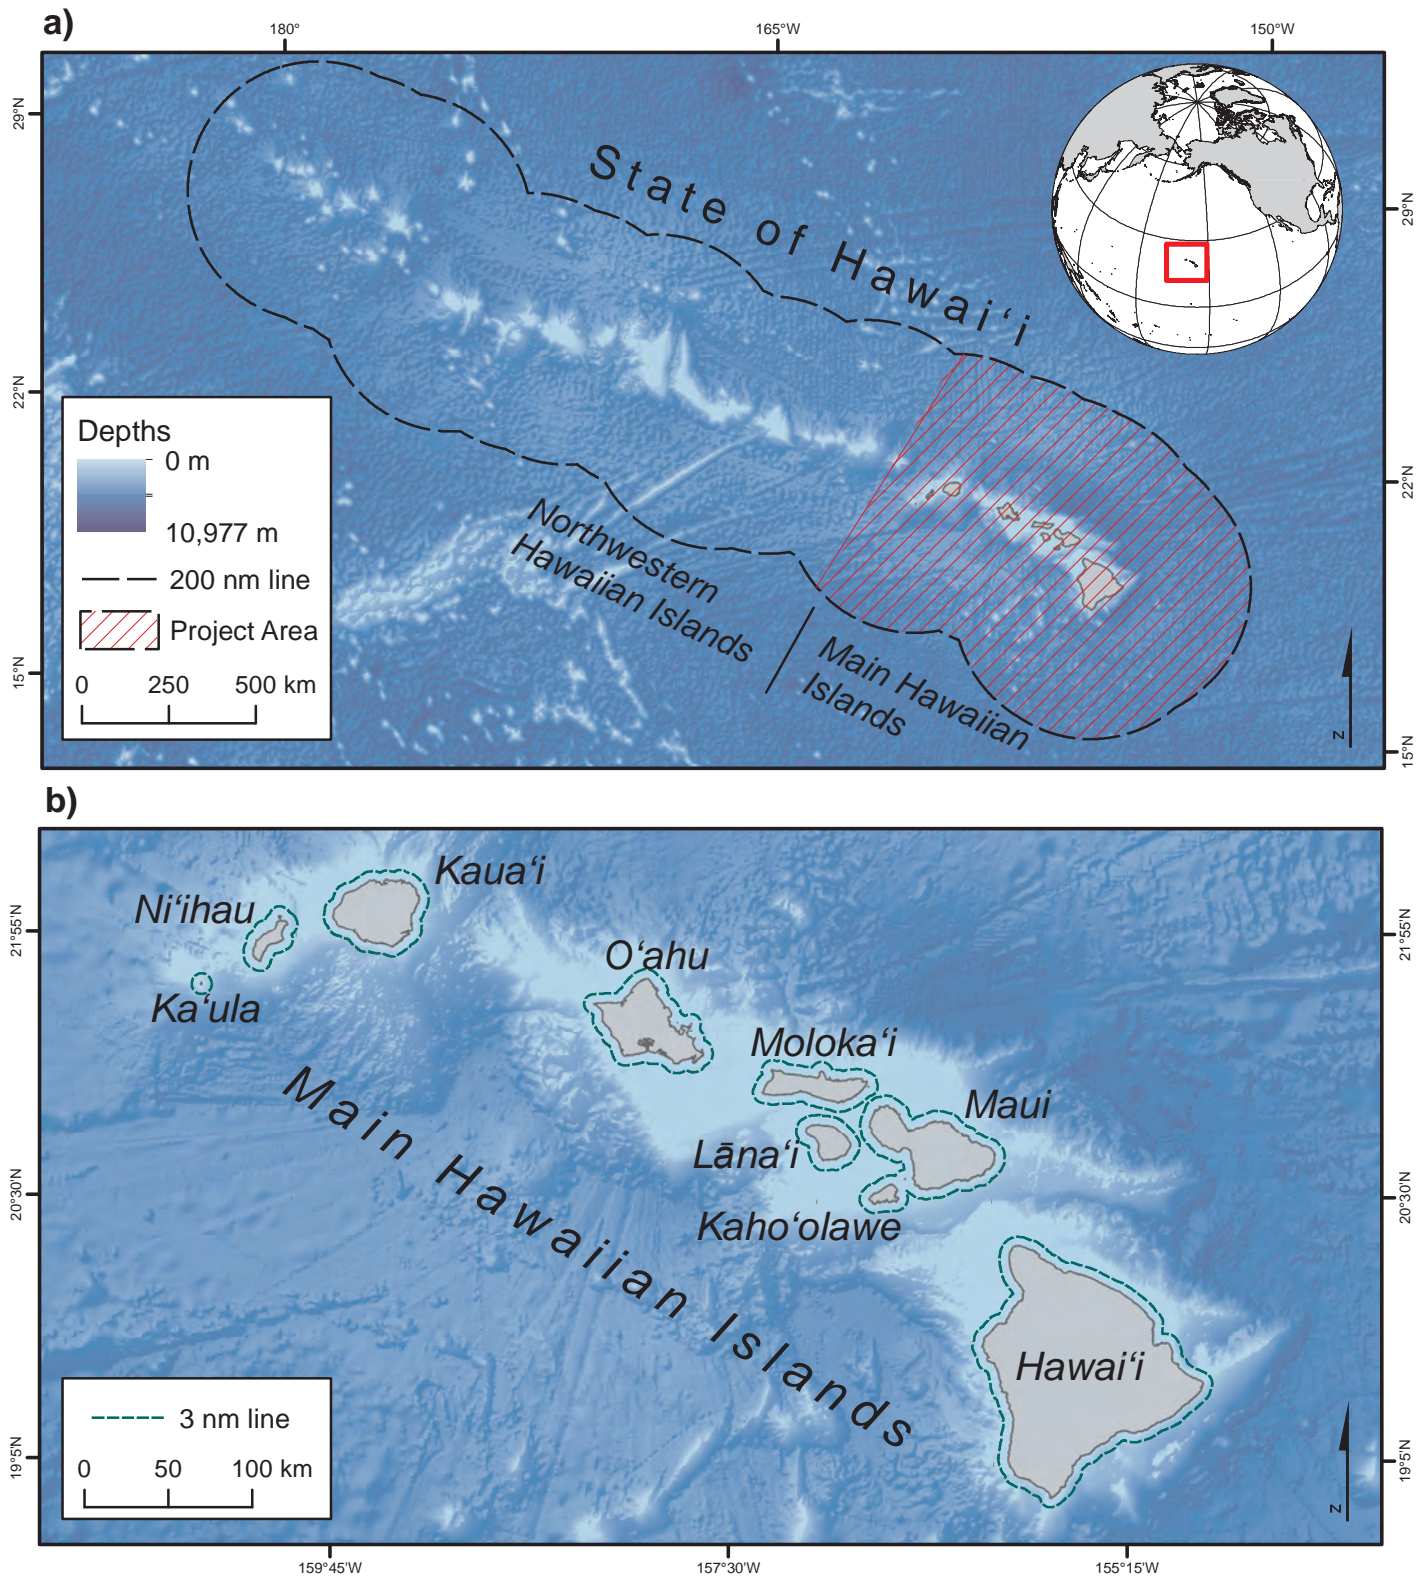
a)

180°
165°W
150°W

29°N
22°N
15°N

29°N
22°N
15°N

State of Hawai‘i

Depths
0 m
10,977 m
200 nm line
Project Area
0 250 500 km

Northwestern Hawaiian Islands

Main Hawaiian Islands

N

b)

Ni‘ihau
Kaua‘i
Ka‘ula
O‘ahu
Moloka‘i
Maui
Lāna‘i
Kaho‘olawe
Hawai‘i

Main Hawaiian Islands

21°55'N
20°30'N
19°5'N

21°55'N
20°30'N
19°5'N

3 nm line
0 50 100 km

N

159°45'W
157°30'W
155°15'W